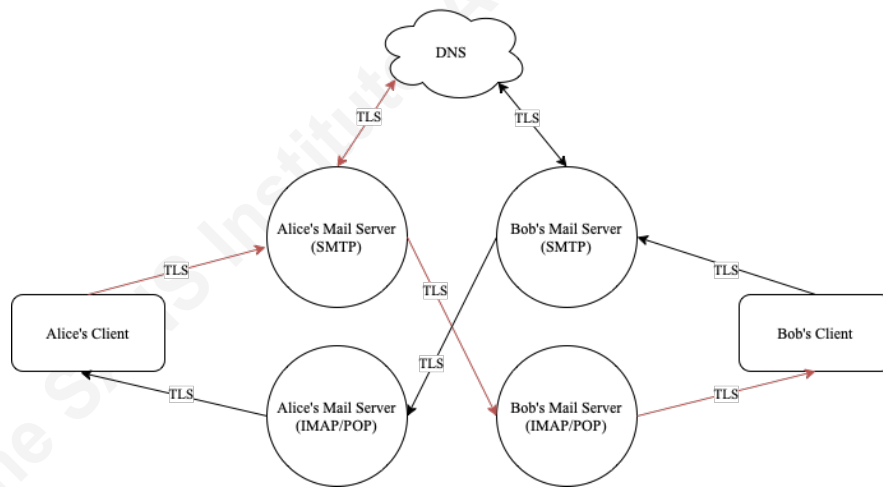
DNS

TLS

TLS

Alice's Mail Server (SMTP)

Bob's Mail Server (SMTP)

TLS

TLS

TLS

Alice's Client

Bob's Client

TLS

TLS

TLS

Alice's Mail Server (IMAP/POP)

Bob's Mail Server (IMAP/POP)

The SANS Institute